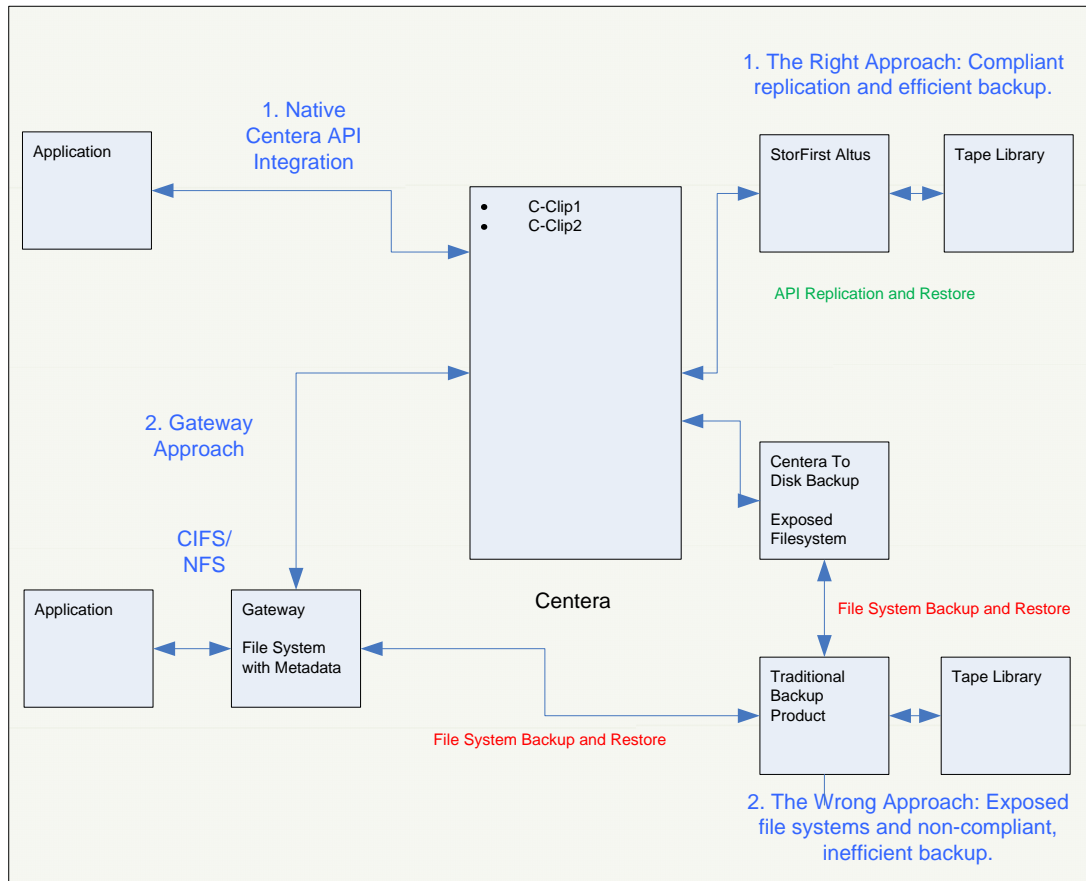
1. The Right Approach: Compliant replication and efficient backup.

1. Native Centera API Integration

Application

StorFirst Altus

Tape Library

- C-Clip1
- C-Clip2

API Replication and Restore

2. Gateway Approach

Centera To Disk Backup

Exposed Filesystem

CIFS/ NFS

Application

Gateway

File System with Metadata

Centera

File System Backup and Restore

Traditional Backup Product

Tape Library

File System Backup and Restore

2. The Wrong Approach: Exposed file systems and non-compliant, inefficient backup.